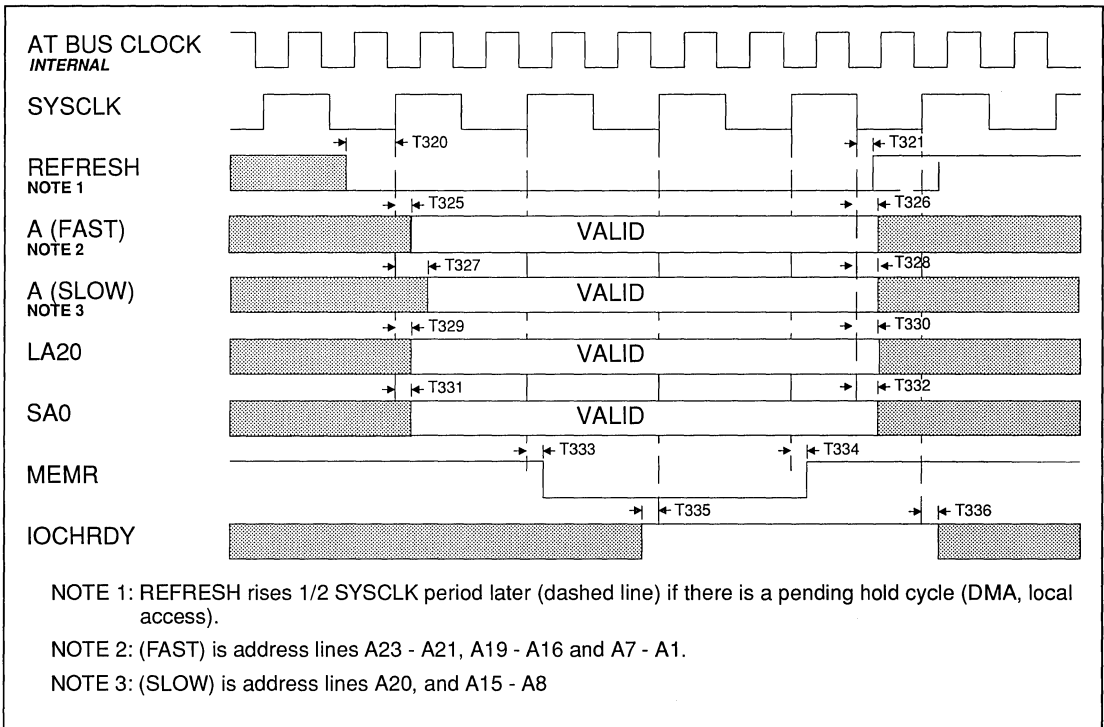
AT BUS CLOCK
INTERNAL

SYSCLK

T320

T321

REFRESH
NOTE 1

T325

T326

A (FAST)
NOTE 2

VALID

T327

T328

A (SLOW)
NOTE 3

VALID

T329

T330

LA20

VALID

T331

T332

SA0

VALID

T333

T334

MEMR

T335

T336

IOCHRDY

NOTE 1: REFRESH rises 1/2 SYSCLK period later (dashed line) if there is a pending hold cycle (DMA, local access).

NOTE 2: (FAST) is address lines A23 - A21, A19 - A16 and A7 - A1.

NOTE 3: (SLOW) is address lines A20, and A15 - A8